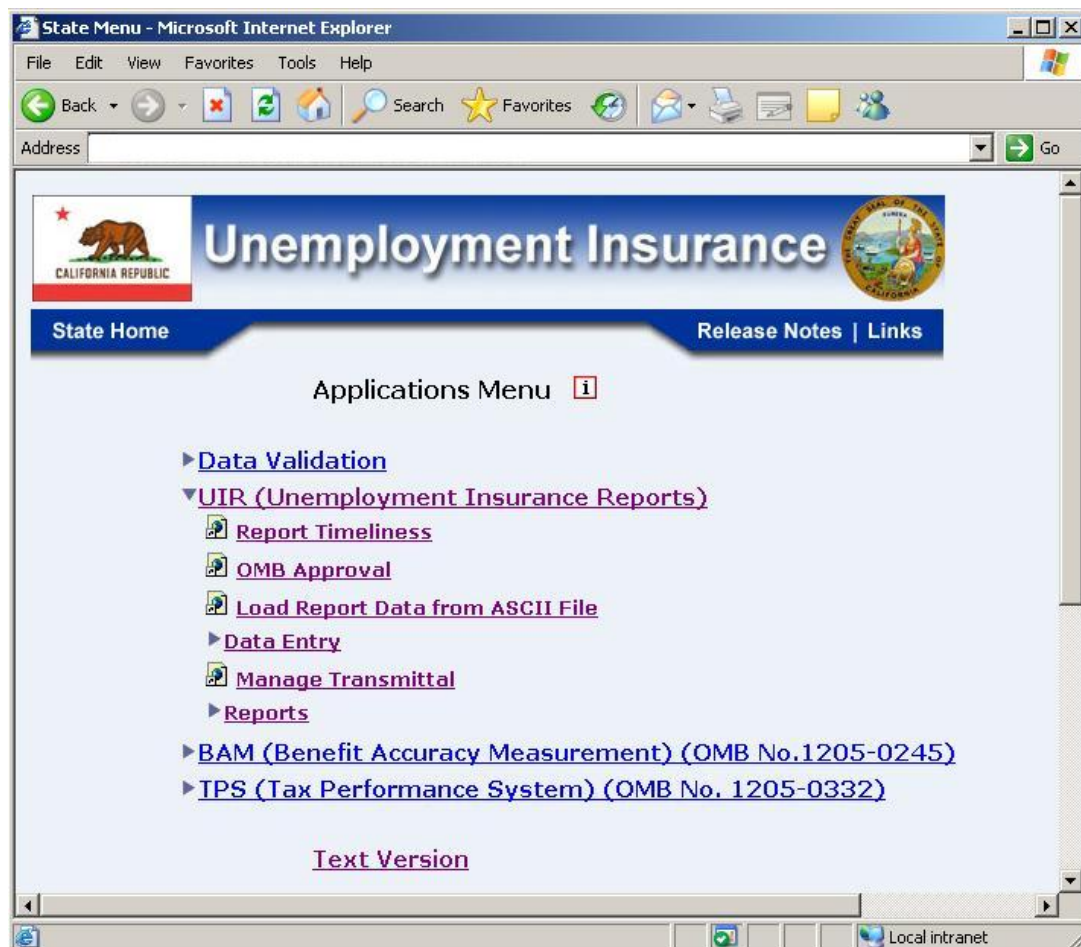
State Menu - Microsoft Internet Explorer

File Edit View Favorites Tools Help

Back Search Favorites

Address Go

CALIFORNIA REPUBLIC

Unemployment Insurance

State Home

Release Notes | Links

Applications Menu i

Data Validation

UIR (Unemployment Insurance Reports)

Report Timeliness

OMB Approval

Load Report Data from ASCII File

Data Entry

Manage Transmittal

Reports

BAM (Benefit Accuracy Measurement) (OMB No.1205-0245)

TPS (Tax Performance System) (OMB No. 1205-0332)

Text Version

Local intranet